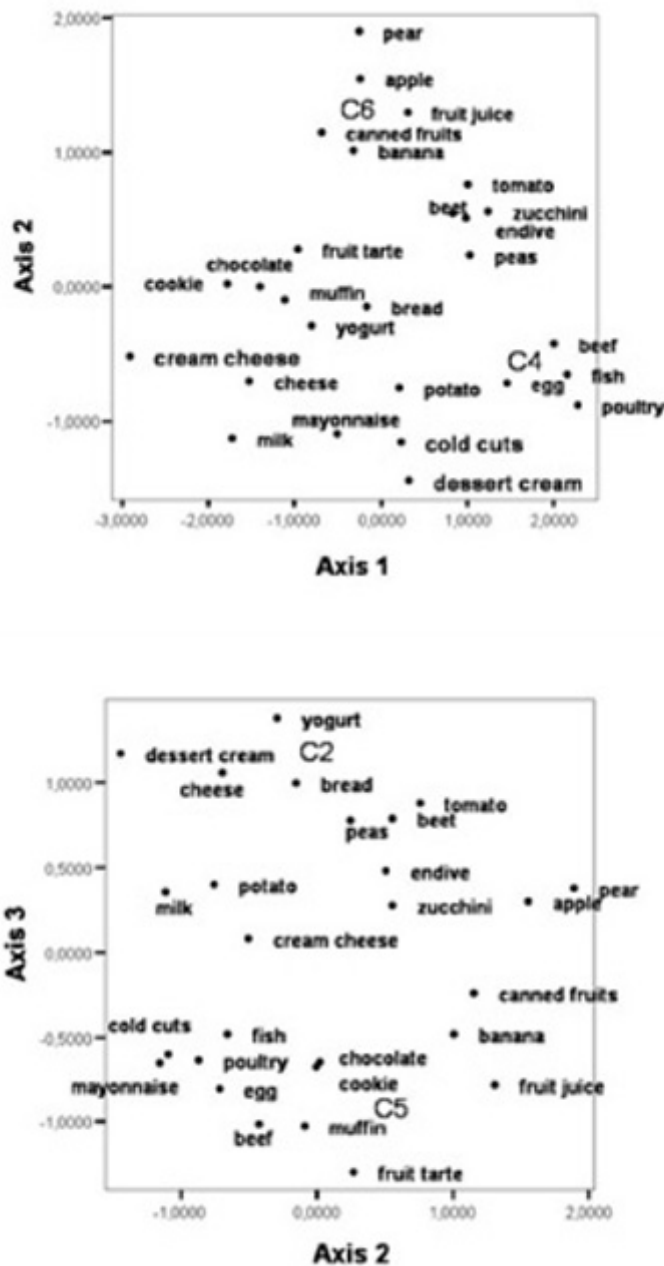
2,0000
1,0000
0,0000
-1,0000
Axis 2
pear
apple
C6
fruit juice
canned fruits
banana
tomato
beet
zucchini
endive
fruit tarte
peas
chocolate
cookie
muffin
bread
yogurt
cream cheese
beef
C4
cheese
potato
egg
fish
poultry
mayonnaise
milk
cold cuts
dessert cream
-3,0000
-2,0000
-1,0000
0,0000
1,0000
2,0000
Axis 1

1,0000
0,5000
0,0000
-0,5000
-1,0000
Axis 3
yogurt
dessert cream
C2
cheese
bread
tomato
peas
beet
endive
potato
pear
milk
apple
zucchini
cream cheese
canned fruits
cold cuts
fish
banana
poultry
chocolate
mayonnaise
egg
cookie
fruit juice
C5
beef
muffin
fruit tarte
-1,0000
0,0000
1,0000
2,0000
Axis 2